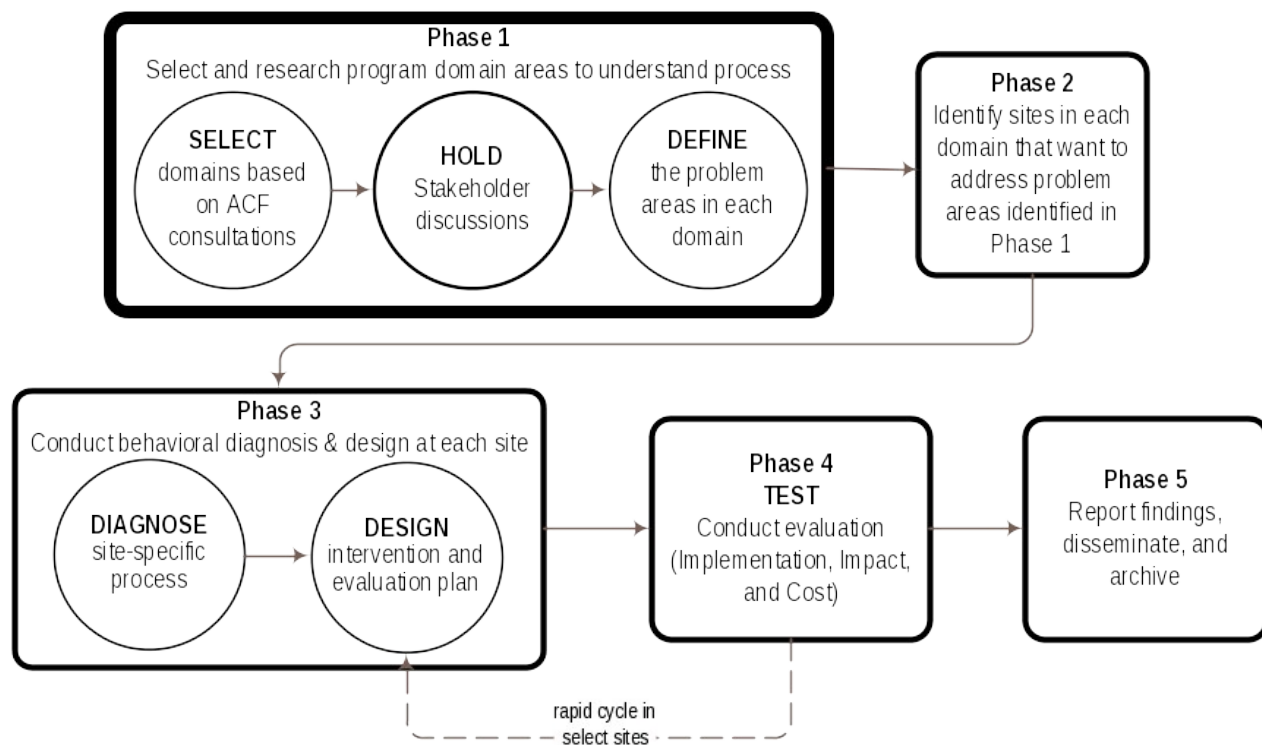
Phase 1
Select and research program domain areas to understand process

SELECT
domains based on ACF consultations

HOLD
Stakeholder discussions

DEFINE
the problem areas in each domain

Phase 2
Identify sites in each domain that want to address problem areas identified in Phase 1

Phase 3
Conduct behavioral diagnosis & design at each site

DIAGNOSE
site-specific process

DESIGN
intervention and evaluation plan

Phase 4
TEST
Conduct evaluation (Implementation, Impact, and Cost)

Phase 5
Report findings, disseminate, and archive

rapid cycle in select sites